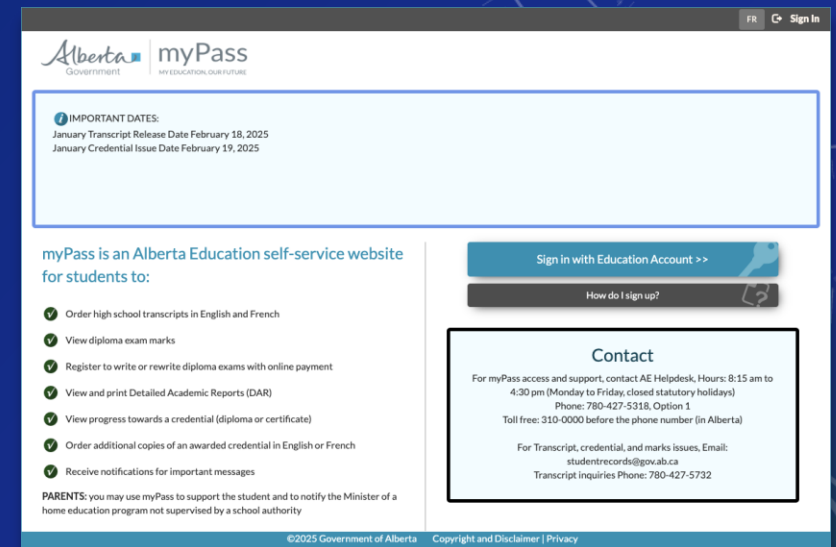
FR Sign In

Alberta Government | myPass MY EDUCATION, OUR FUTURE

IMPORTANT DATES:
January Transcript Release Date February 18, 2025
January Credential Issue Date February 19, 2025

myPass is an Alberta Education self-service website for students to:

Order high school transcripts in English and French

View diploma exam marks

Register to write or rewrite diploma exams with online payment

View and print Detailed Academic Reports (DAR)

View progress towards a credential (diploma or certificate)

Order additional copies of an awarded credential in English or French

Receive notifications for important messages

PARENTS: you may use myPass to support the student and to notify the Minister of a home education program not supervised by a school authority

Sign in with Education Account >>

How do I sign up?

Contact

For myPass access and support, contact AE Helpdesk, Hours: 8:15 am to 4:30 pm (Monday to Friday, closed statutory holidays)
Phone: 780-427-5318, Option 1
Toll free: 310-0000 before the phone number (in Alberta)

For Transcript, credential, and marks issues, Email: studentrecords@gov.ab.ca
Transcript inquiries Phone: 780-427-5732

©2025 Government of Alberta Copyright and Disclaimer | Privacy